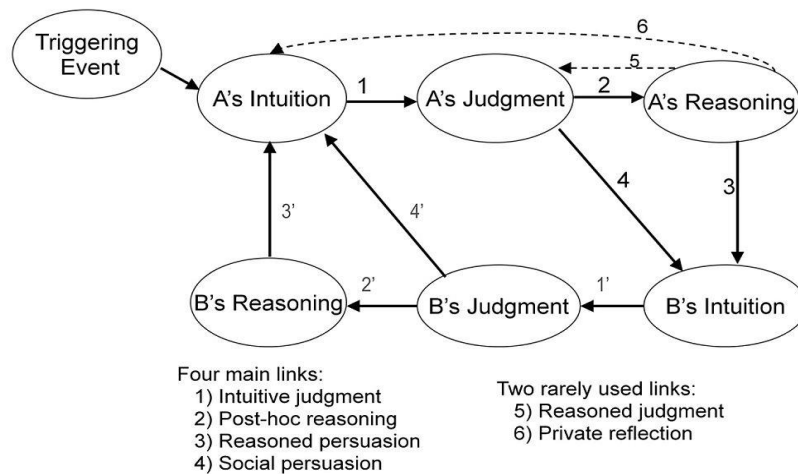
Triggering Event

A's Intuition

1

A's Judgment

2

A's Reasoning

5

6

3

4

3'

4'

B's Reasoning

2'

B's Judgment

1'

B's Intuition

Four main links:
1) Intuitive judgment
2) Post-hoc reasoning
3) Reasoned persuasion
4) Social persuasion

Two rarely used links:
5) Reasoned judgment
6) Private reflection